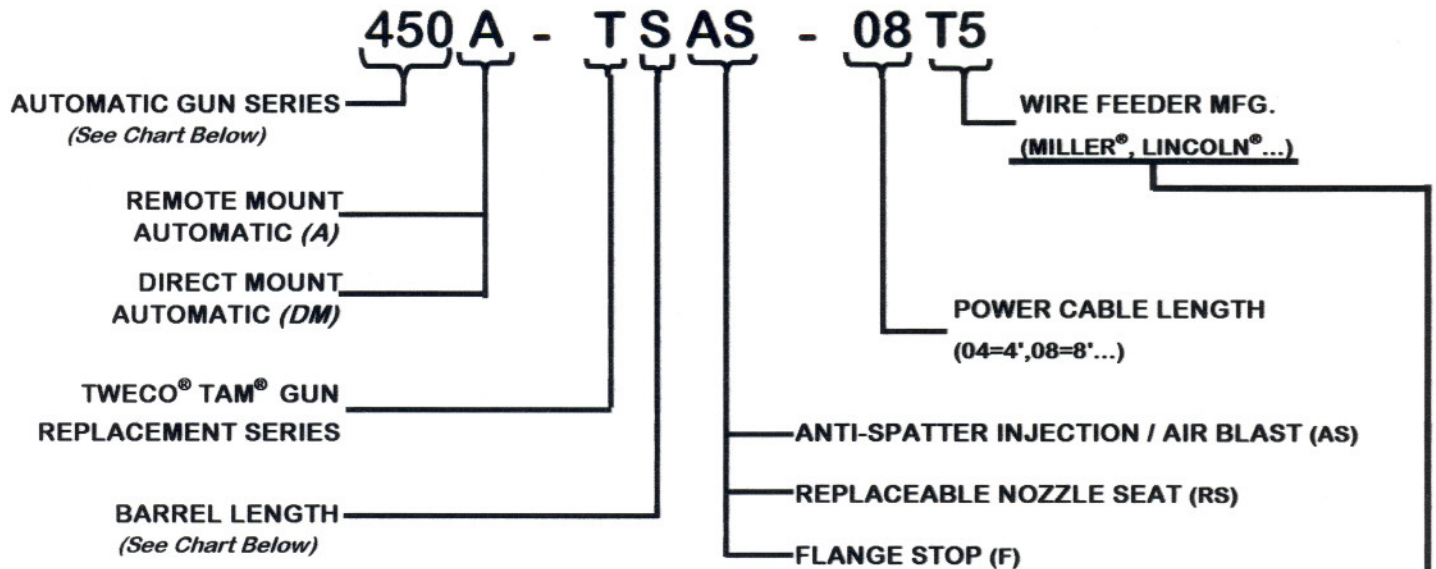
450 A - T S AS - 08 T5

AUTOMATIC GUN SERIES
(See Chart Below)

REMOTE MOUNT AUTOMATIC (A)

DIRECT MOUNT AUTOMATIC (DM)

TWECO® TAM® GUN REPLACEMENT SERIES

BARREL LENGTH
(See Chart Below)

WIRE FEEDER MFG.
(MILLER®, LINCOLN®...)

POWER CABLE LENGTH
(04=4',08=8'...)

ANTI-SPATTER INJECTION / AIR BLAST (AS)

REPLACEABLE NOZZLE SEAT (RS)

FLANGE STOP (F)